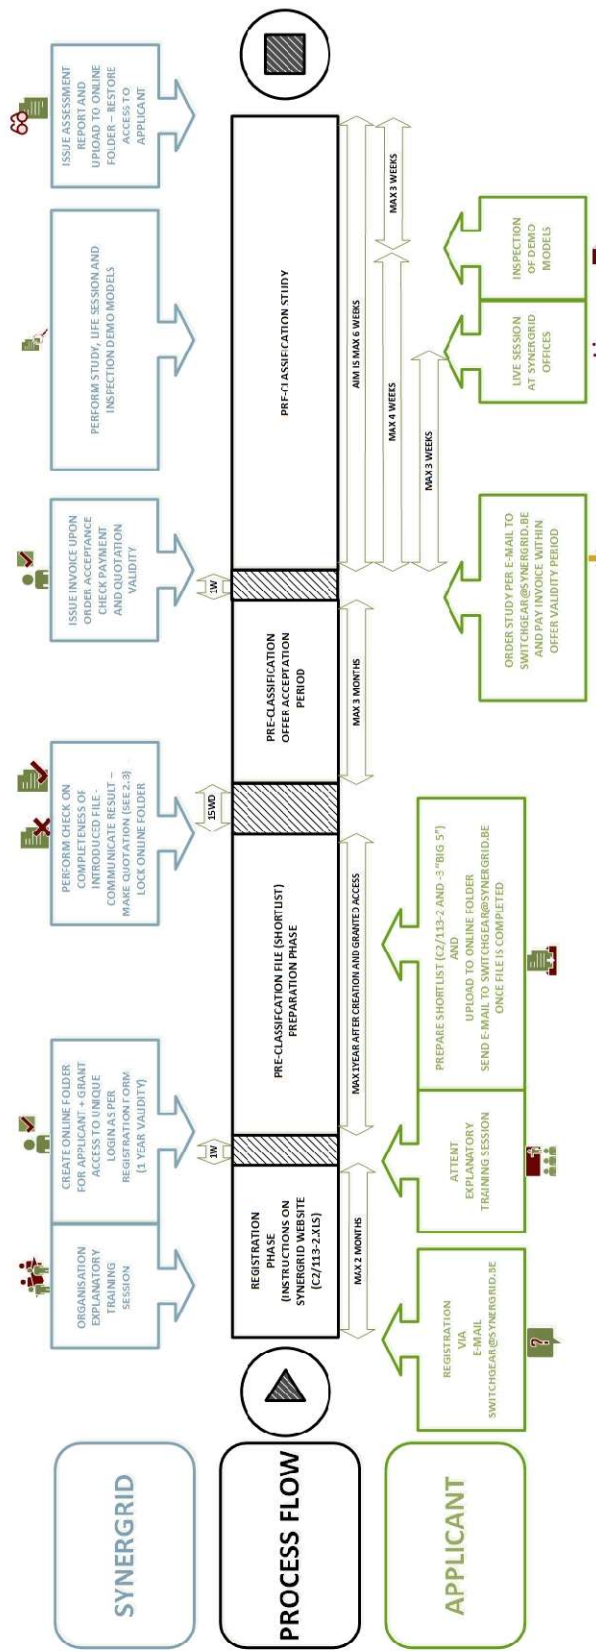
SYNERGRID

PROCESS FLOW

APPLICANT

ORGANISATION EXPLANATORY TRAINING SESSION

CREATE ONLINE FOLDER FOR APPLICANT + GRANT ACCESS TO UNIQUE LOGIN AS PER REGISTRATION FORM (1 YEAR VALIDITY)

PERFORM CHECK ON COMPLETENESS OF INTRODUCED FILE - COMMUNICATE RESULT – MAKE QUOTATION (SEE 2.3) LOCK ONLINE FOLDER

ISSUE INVOICE UPON ORDER ACCEPTANCE CHECK PAYMENT AND QUOTATION VALIDITY

PERFORM STUDY, LIFE SESSION AND INSPECTION DEMO MODELS

ISSUE ASSESSMENT REPORT AND UPLOAD TO ONLINE FOLDER – RESTORE ACCESS TO APPLICANT

REGISTRATION PHASE (INSTRUCTIONS ON SYNERGRID WEBSITE (C2/113-2.XLS)

1W

PRE-CLASSIFCATION FILE (SHORTLIST) PREPARATION PHASE

15WD

PRE-CLASSIFICATION OFFER ACCEPTATION PERIOD

1W

PRE-CLASSIFICATION STUDY

MAX 2 MONTHS

MAX 1YEAR AFTER CREATION AND GRANTED ACCESS

MAX 3 MONTHS

AIM IS MAX 6 WEEKS

MAX 4 WEEKS

MAX 3 WEEKS

MAX 3 WEEKS

REGISTRATION VIA E-MAIL SWITCHGEAR@SYNERGRID.BE

ATTENT EXPLANATORY TRAINING SESSION

PREPARE SHORTLIST (C2/113-2 AND -3 "BIG 5") AND UPLOAD TO ONLINE FOLDER SEND E-MAIL TO SWITCHGEAR@SYNERGRID.BE ONCE FILE IS COMPLETED

ORDER STUDY PER E-MAIL TO SWITCHGEAR@SYNERGRID.BE AND PAY INVOICE WITHIN OFFER VALIDITY PERIOD

LIVE SESSION AT SYNERGRID OFFICES

INSPECTION OF DEMO MODELS